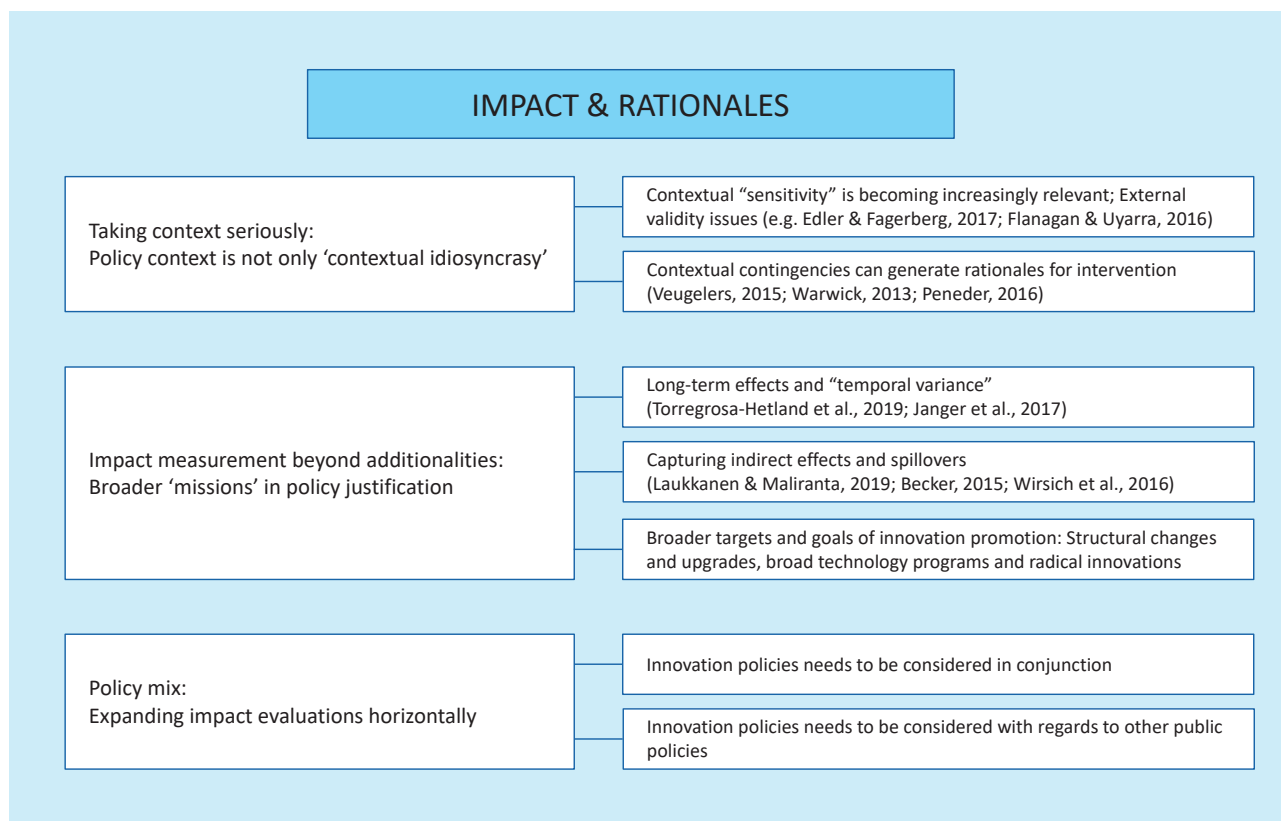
IMPACT & RATIONALES

Taking context seriously:
Policy context is not only 'contextual idiosyncrasy'

Contextual "sensitivity" is becoming increasingly relevant; External validity issues (e.g. Edler & Fagerberg, 2017; Flanagan & Uyarra, 2016)

Contextual contingencies can generate rationales for intervention (Veugelers, 2015; Warwick, 2013; Peneder, 2016)

Impact measurement beyond additionalities:
Broader 'missions' in policy justification

Long-term effects and "temporal variance" (Torregrosa-Hetland et al., 2019; Janger et al., 2017)

Capturing indirect effects and spillovers (Laukkanen & Maliranta, 2019; Becker, 2015; Wirsich et al., 2016)

Broader targets and goals of innovation promotion: Structural changes and upgrades, broad technology programs and radical innovations

Policy mix:
Expanding impact evaluations horizontally

Innovation policies needs to be considered in conjunction

Innovation policies needs to be considered with regards to other public policies